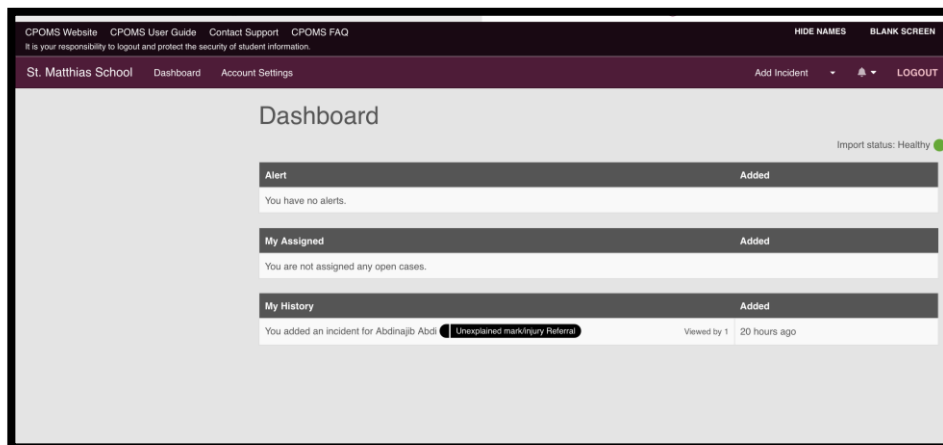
CPOMS Website CPOMS User Guide Contact Support CPOMS FAQ
It is your responsibility to logout and protect the security of student information.

HIDE NAMES BLANK SCREEN

St. Matthias School Dashboard Account Settings

Add Incident LOGOUT

Dashboard

Import status: Healthy

| Alert | Added |
|---|---|
| You have no alerts. | |

| My Assigned | Added |
|---|---|
| You are not assigned any open cases. | |

| My History | Added |
|---|---|
| You added an incident for Abdinajib Abdi Unexplained mark/injury Referral Viewed by 1 | 20 hours ago |